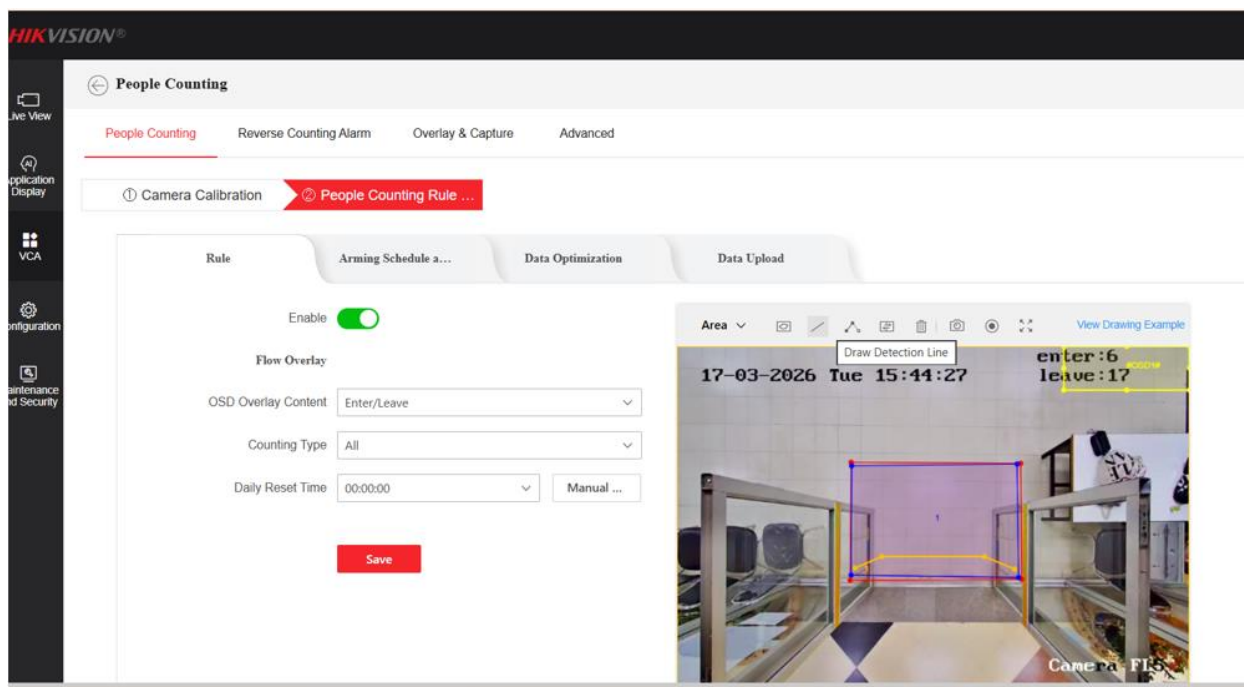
HIKVISION®

ive View

pplication Display

VCA

onfiguration

aintenance nd Security

People Counting

People Counting | Reverse Counting Alarm | Overlay & Capture | Advanced

① Camera Calibration ② People Counting Rule ...

Rule | Arming Schedule a... | Data Optimization | Data Upload

Enable

Flow Overlay

OSD Overlay Content Enter/Leave

Counting Type All

Daily Reset Time 00:00:00 Manual ...

Save

Area

View Drawing Example

Draw Detection Line

enter:6
leave:17

17-03-2026 Tue 15:44:27

Camera FI5